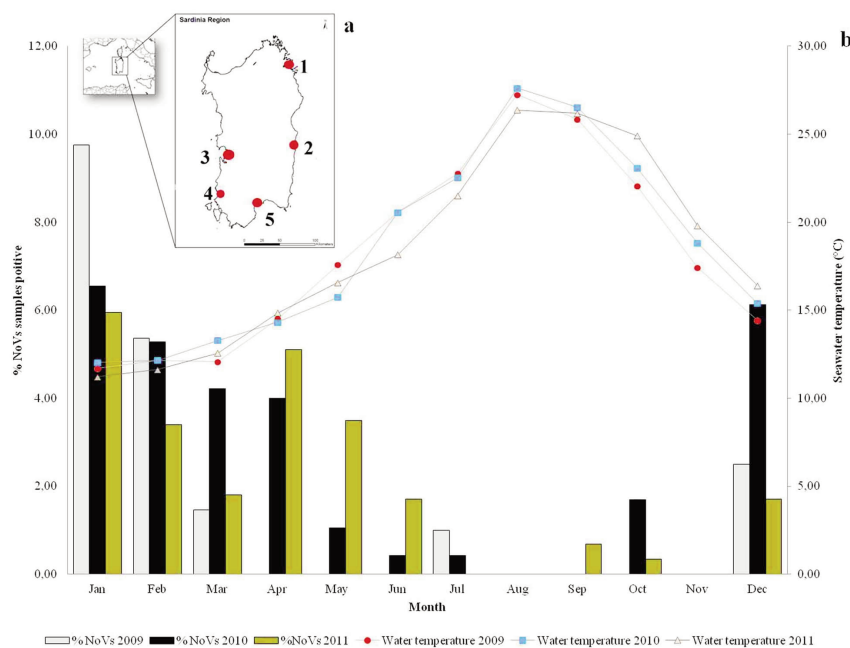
a

b

Sardinia Region

1
2
3
4
5

0 25 50 100

12,00
10,00
8,00
6,00
4,00
2,00
0,00

% NoVs samples poitive

30,00
25,00
20,00
15,00
10,00
5,00
0,00

Seawater temperature (°C)

Jan Feb Mar Apr May Jun Jul Aug Sep Oct Nov Dec

Month

% NoVs 2009 % NoVs 2010 % NoVs 2011 Water temperature 2009 Water temperature 2010 Water temperature 2011